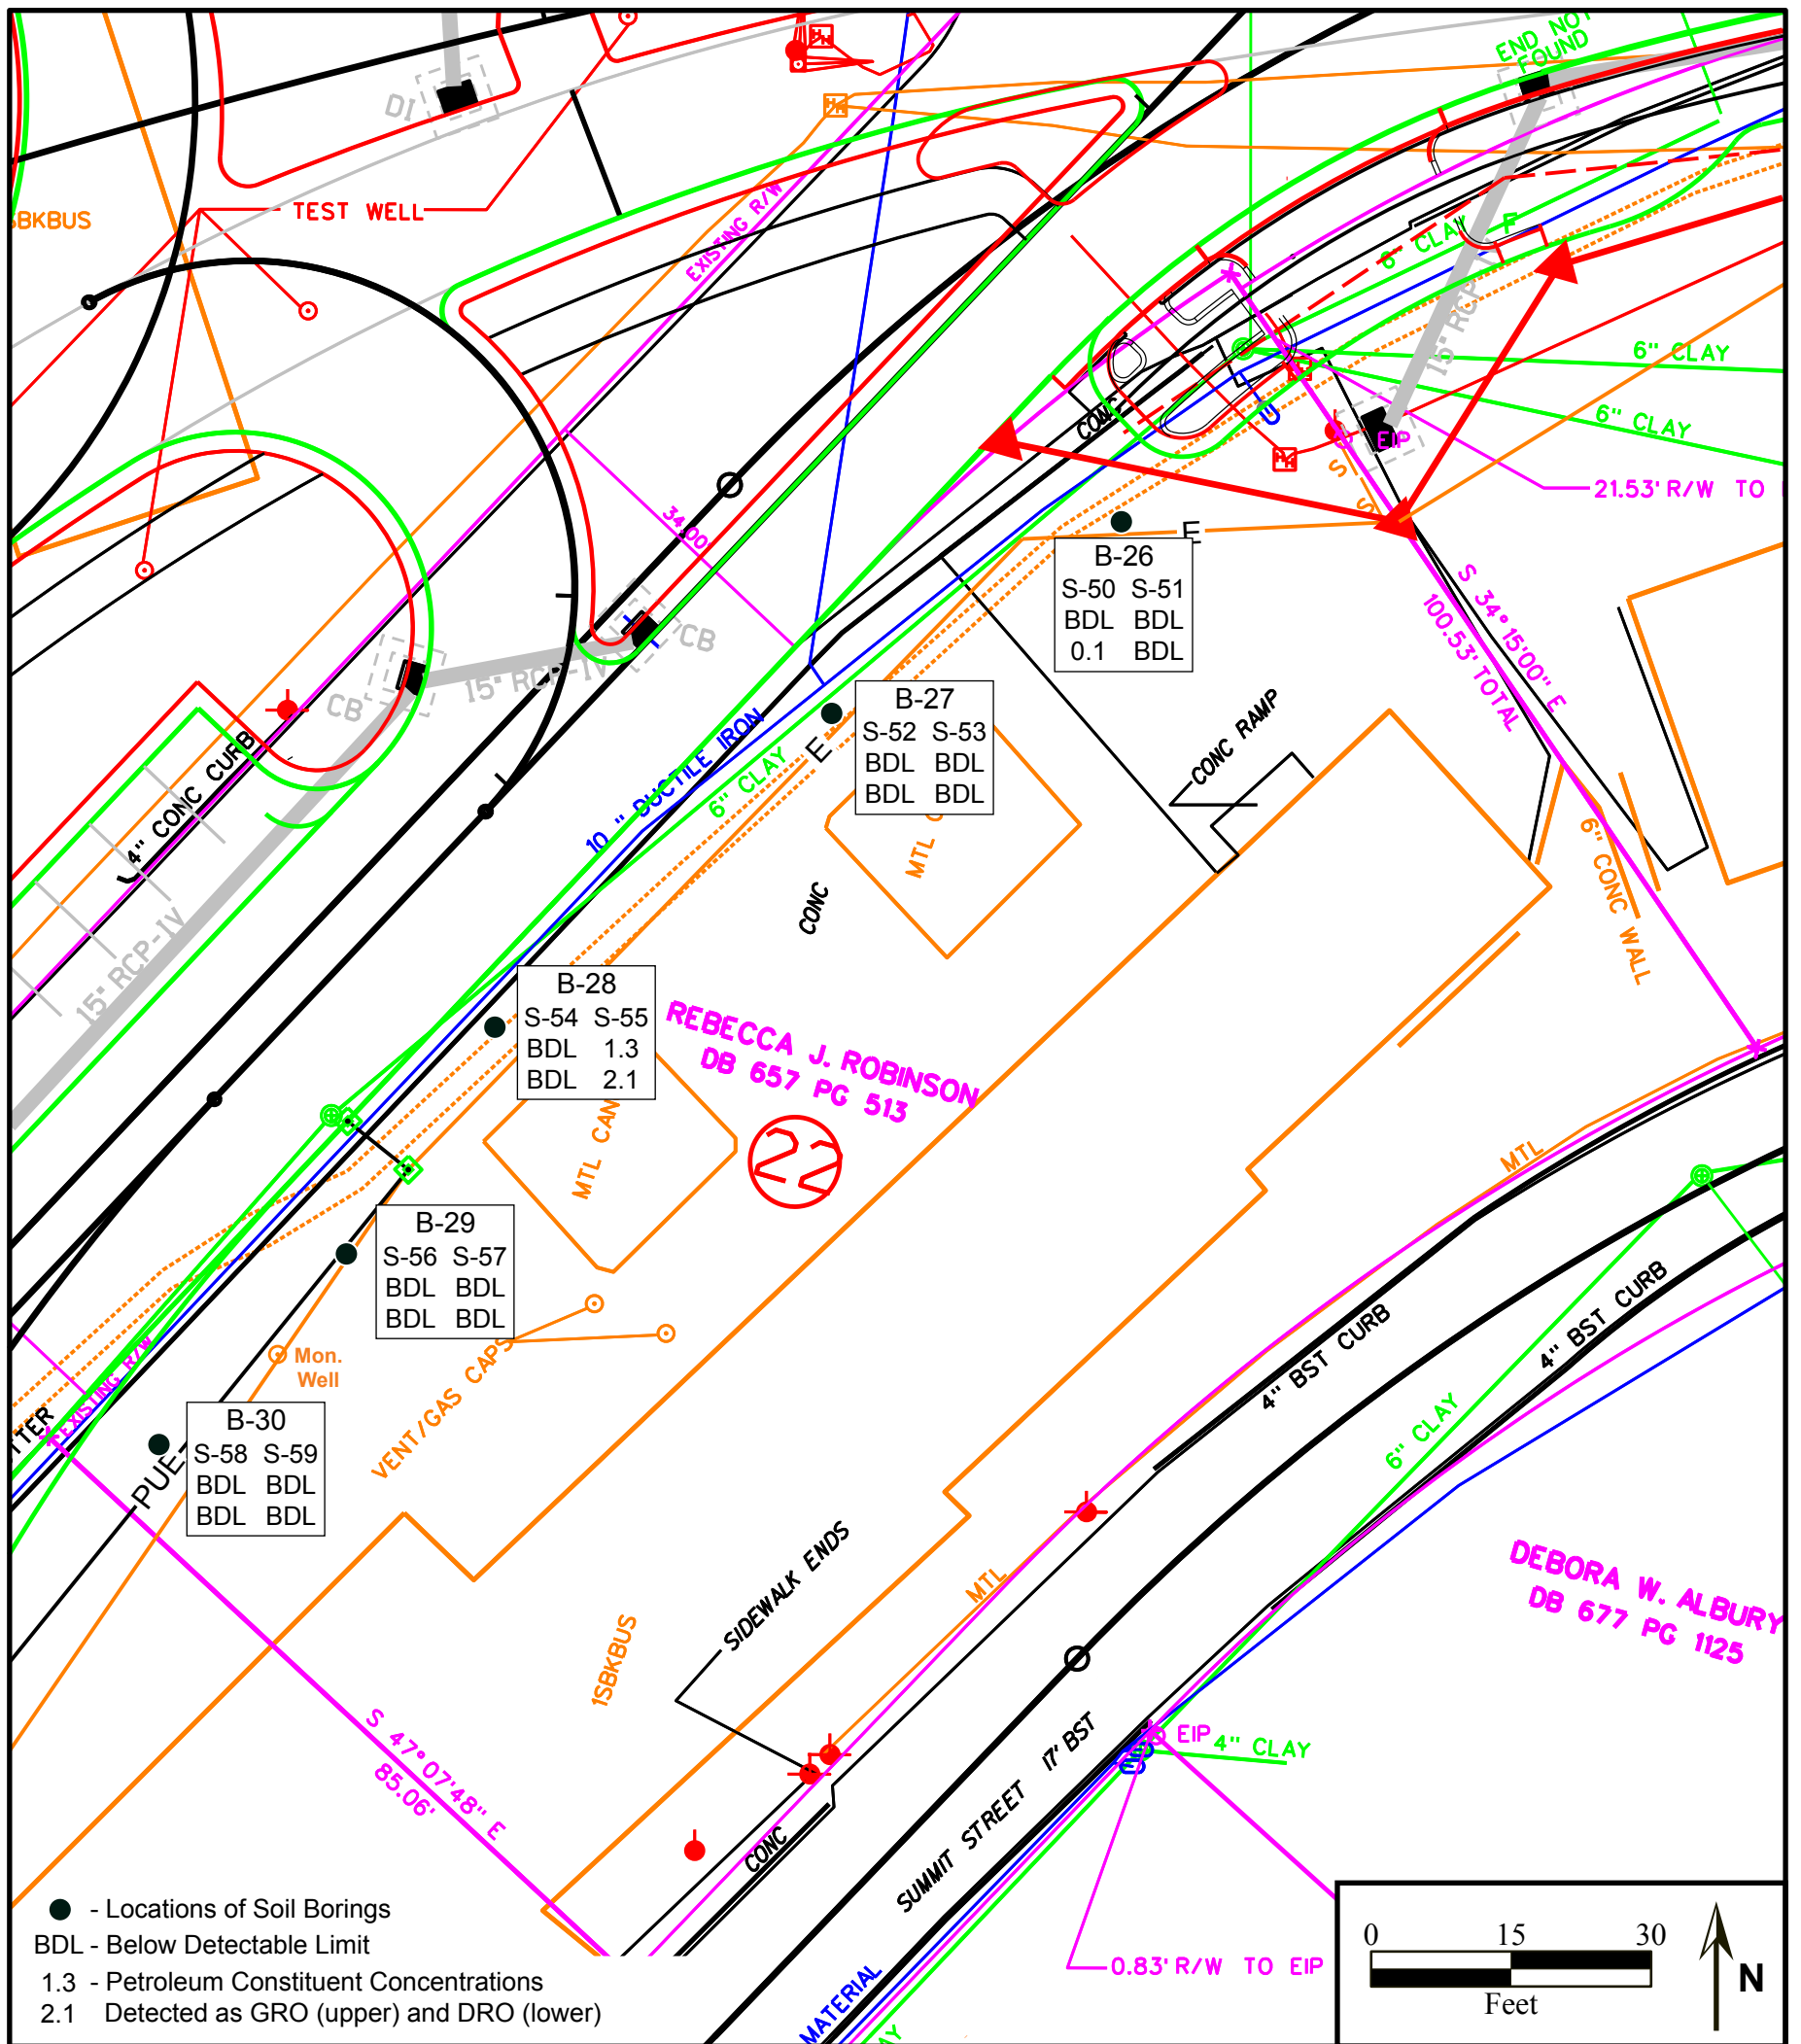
END NOT FOUND

DI

TEST WELL

BKBUS

EXISTING R/W

6" CLAY

15" RCP

6" CLAY

6" CLAY

CONC

EIP

21.53' R/W TO

34+00

CB

CB

15" RCP-IV

4" CONC CURB

15" RCP-IV

B-26

| S-50 | S-51 |
|---|---|
| BDL | BDL |
| 0.1 | BDL |

E

B-27

| S-52 | S-53 |
|---|---|
| BDL | BDL |
| BDL | BDL |

E

10 " DUCTILE IRON

6" CLAY

CONC RAMP

S 34°15'00" E

100.53' TOTAL

MTL C

CONC

6" CONC WALL

B-28

| S-54 | S-55 |
|---|---|
| BDL | 1.3 |
| BDL | 2.1 |

REBECCA J. ROBINSON
DB 657 PG 513

22

MTL CAN

B-29

| S-56 | S-57 |
|---|---|
| BDL | BDL |
| BDL | BDL |

Mon. Well

VENT/GAS CAPS

MTL

4" BST CURB

4" BST CURB

6" CLAY

EXISTING R/W

TER

PUE

B-30

| S-58 | S-59 |
|---|---|
| BDL | BDL |
| BDL | BDL |

SIDEWALK ENDS

MTL

DEBORA W. ALBURY
DB 677 PG 1125

1SBKBUS

S 47°07'48" E
85.06'

CONC

SUMMIT STREET 17' BST

EIP 4" CLAY

MATERIAL

0.83' R/W TO EIP

0 15 30
Feet

N

- Locations of Soil Borings
BDL - Below Detectable Limit
1.3 - Petroleum Constituent Concentrations
2.1 Detected as GRO (upper) and DRO (lower)